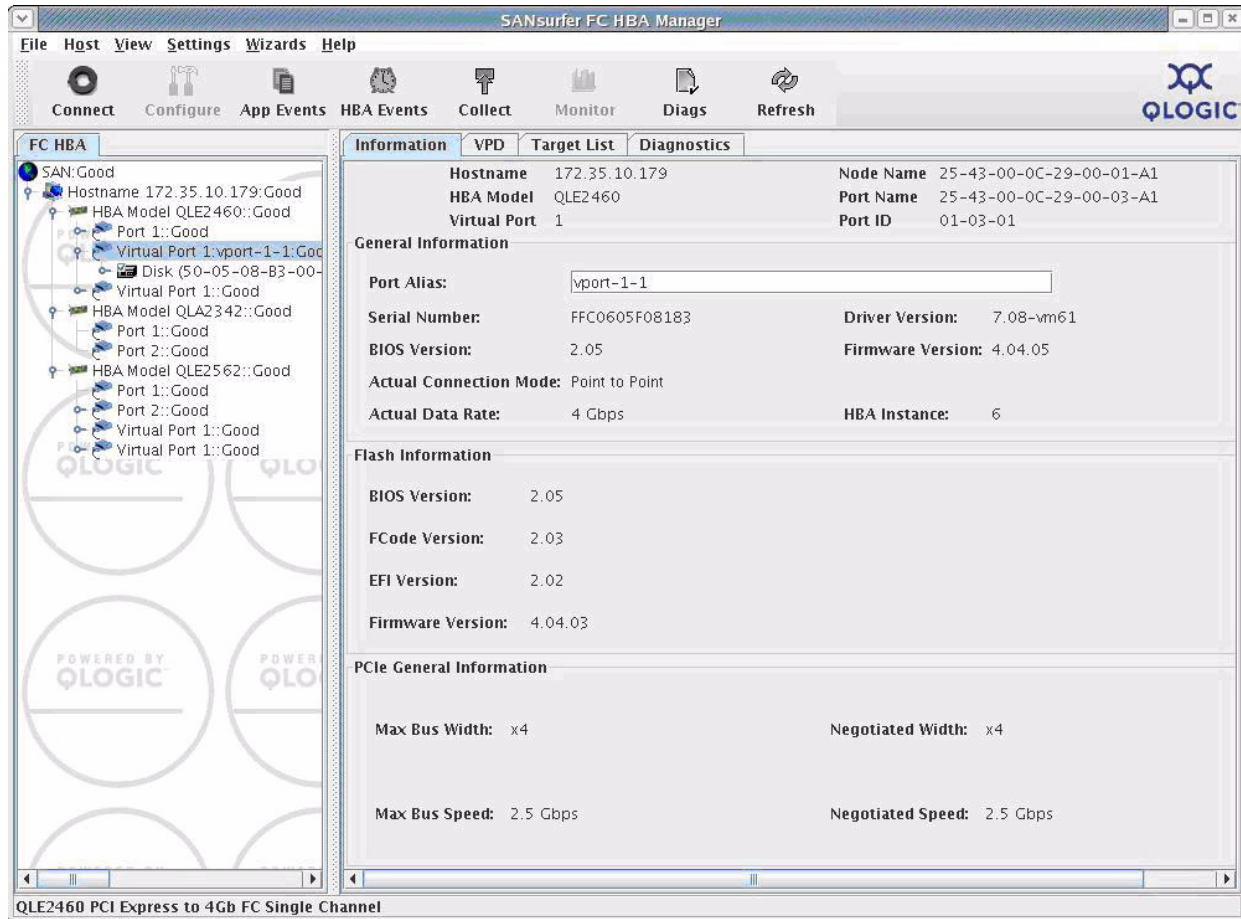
SANsurfer FC HBA Manager

File Host View Settings Wizards Help

Connect Configure App Events HBA Events Collect Monitor Diags Refresh

QLOGIC

FC HBA

SAN:Good
Hostname 172.35.10.179:Good
HBA Model QLE2460::Good
Port 1::Good
Virtual Port 1:vport-1-1:Goc
Disk (50-05-08-B3-00-
Virtual Port 1::Good
HBA Model QLA2342::Good
Port 1::Good
Port 2::Good
HBA Model QLE2562::Good
Port 1::Good
Port 2::Good
Virtual Port 1::Good
Virtual Port 1::Good

POWERED BY QLOGIC

Information VPD Target List Diagnostics

Hostname 172.35.10.179
HBA Model QLE2460
Virtual Port 1
Node Name 25-43-00-0C-29-00-01-A1
Port Name 25-43-00-0C-29-00-03-A1
Port ID 01-03-01

General Information

Port Alias: vport-1-1

Serial Number: FFC0605F08183
Driver Version: 7.08-vm61
BIOS Version: 2.05
Firmware Version: 4.04.05
Actual Connection Mode: Point to Point
Actual Data Rate: 4 Gbps
HBA Instance: 6

Flash Information

BIOS Version: 2.05

FCode Version: 2.03

EFI Version: 2.02

Firmware Version: 4.04.03

PCIe General Information

Max Bus Width: x4
Negotiated Width: x4

Max Bus Speed: 2.5 Gbps
Negotiated Speed: 2.5 Gbps

QLE2460 PCI Express to 4Gb FC Single Channel